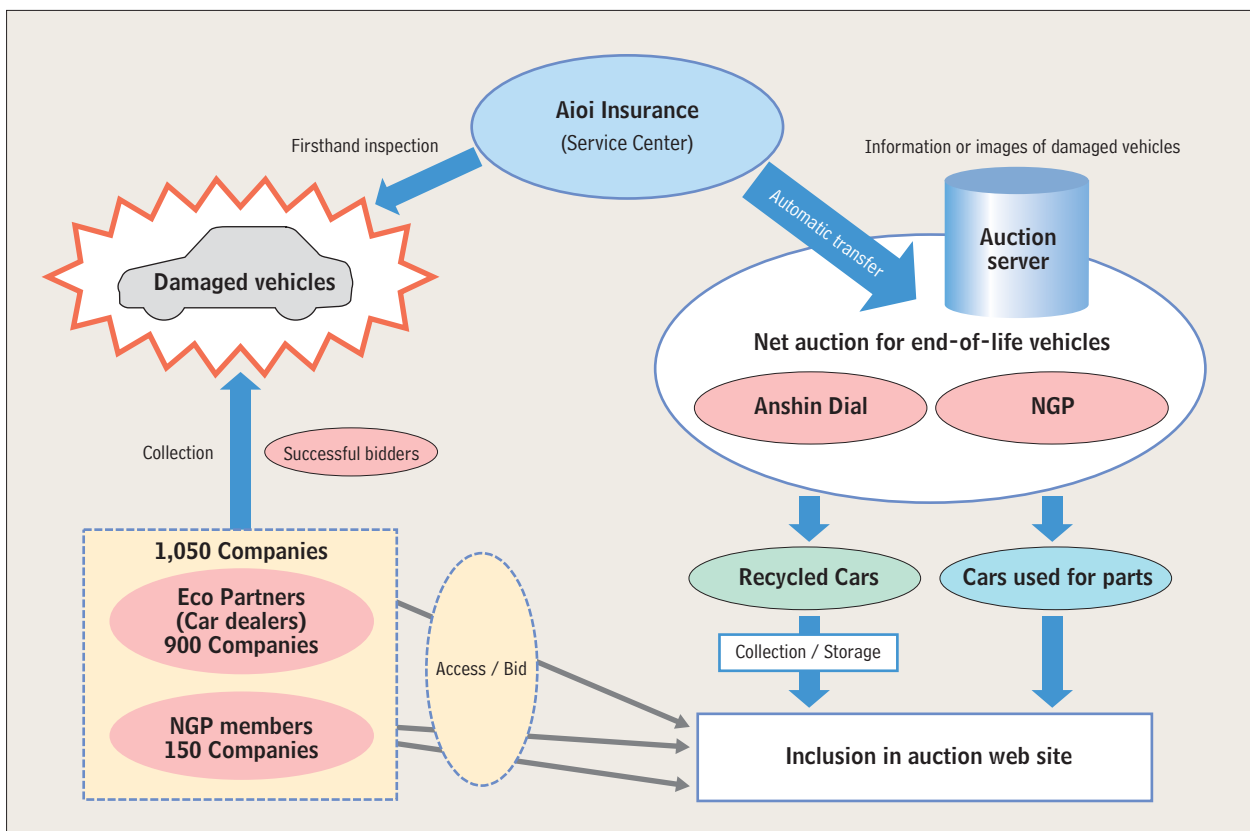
Aioi Insurance
(Service Center)

Firsthand inspection

Information or images of damaged vehicles

Automatic transfer

Auction server

Damaged vehicles

Net auction for end-of-life vehicles

Anshin Dial

NGP

Collection

Successful bidders

1,050 Companies

Eco Partners
(Car dealers)
900 Companies

NGP members
150 Companies

Access / Bid

Recycled Cars

Cars used for parts

Collection / Storage

Inclusion in auction web site